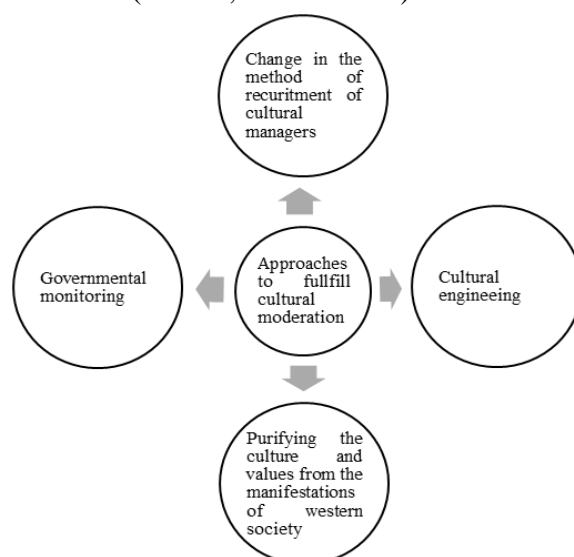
Change in the method of recuritment of cultural managers

Governmental monitoring

Approaches to fullfill cultural moderation

Cultural engineeing

Purifying the culture and values from the manifestations of western society